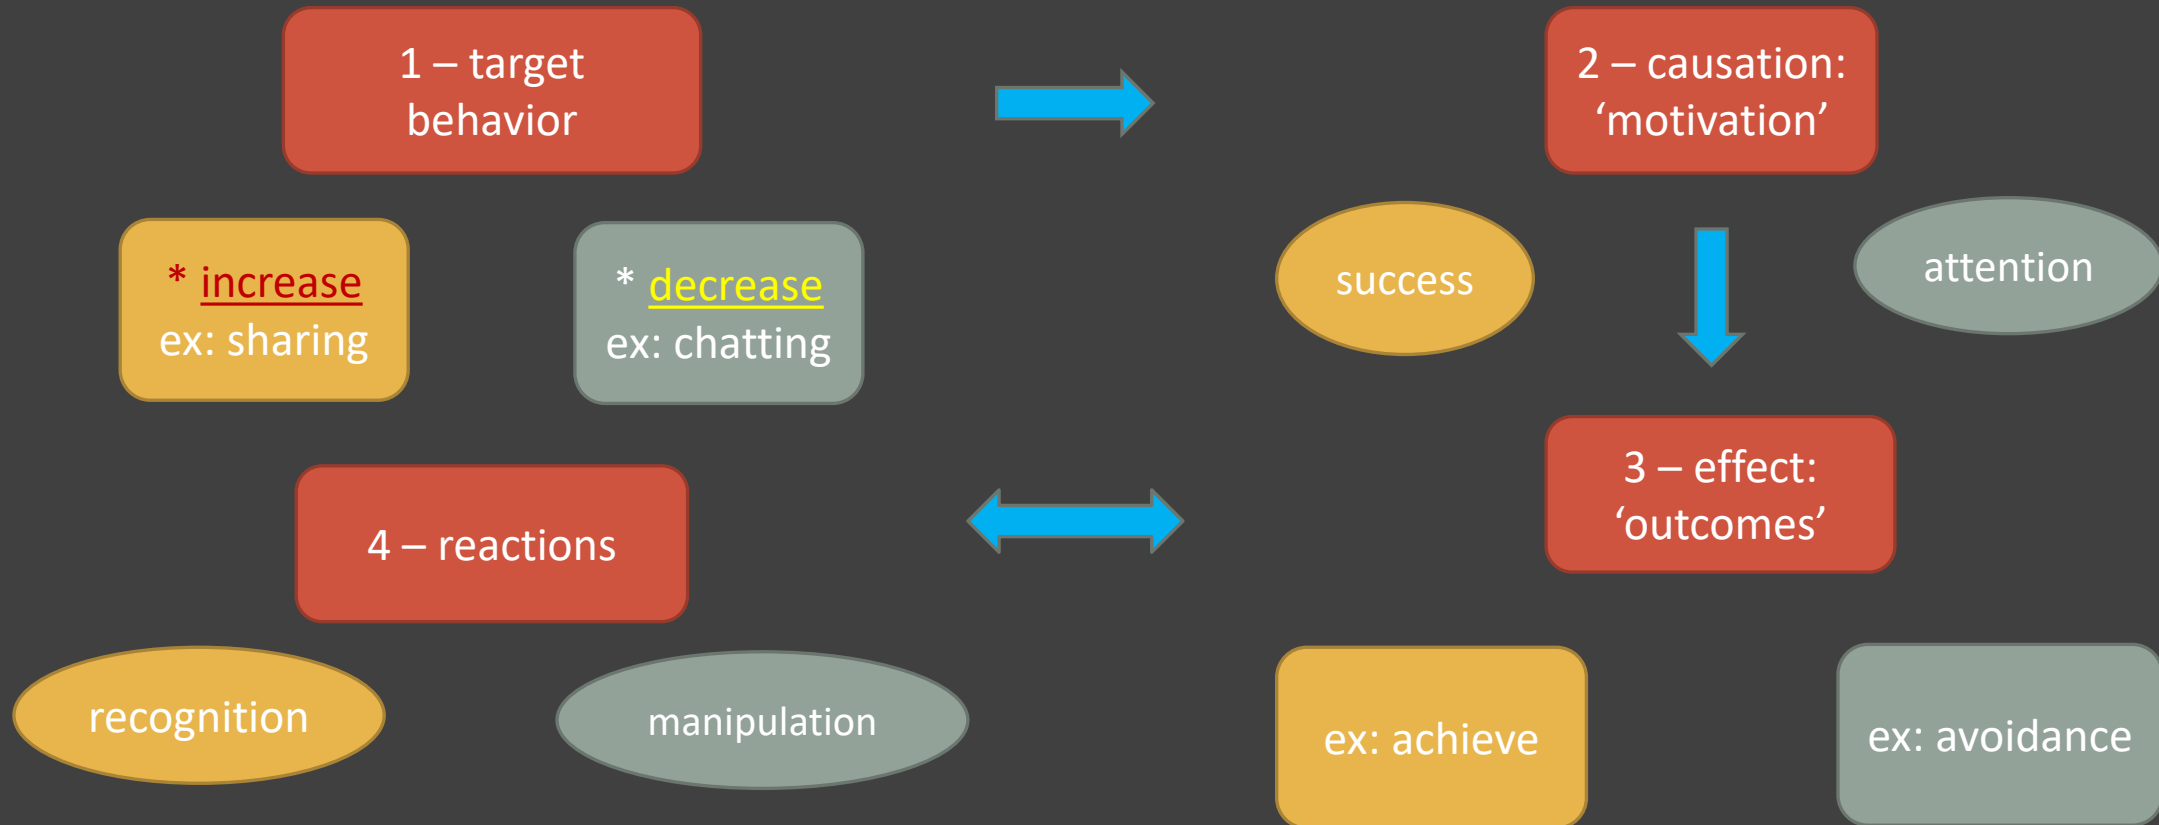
1 – target behavior

2 – causation: ‘motivation’

* increase
ex: sharing

* decrease
ex: chatting

success

attention

3 – effect: ‘outcomes’

4 – reactions

recognition

manipulation

ex: achieve

ex: avoidance